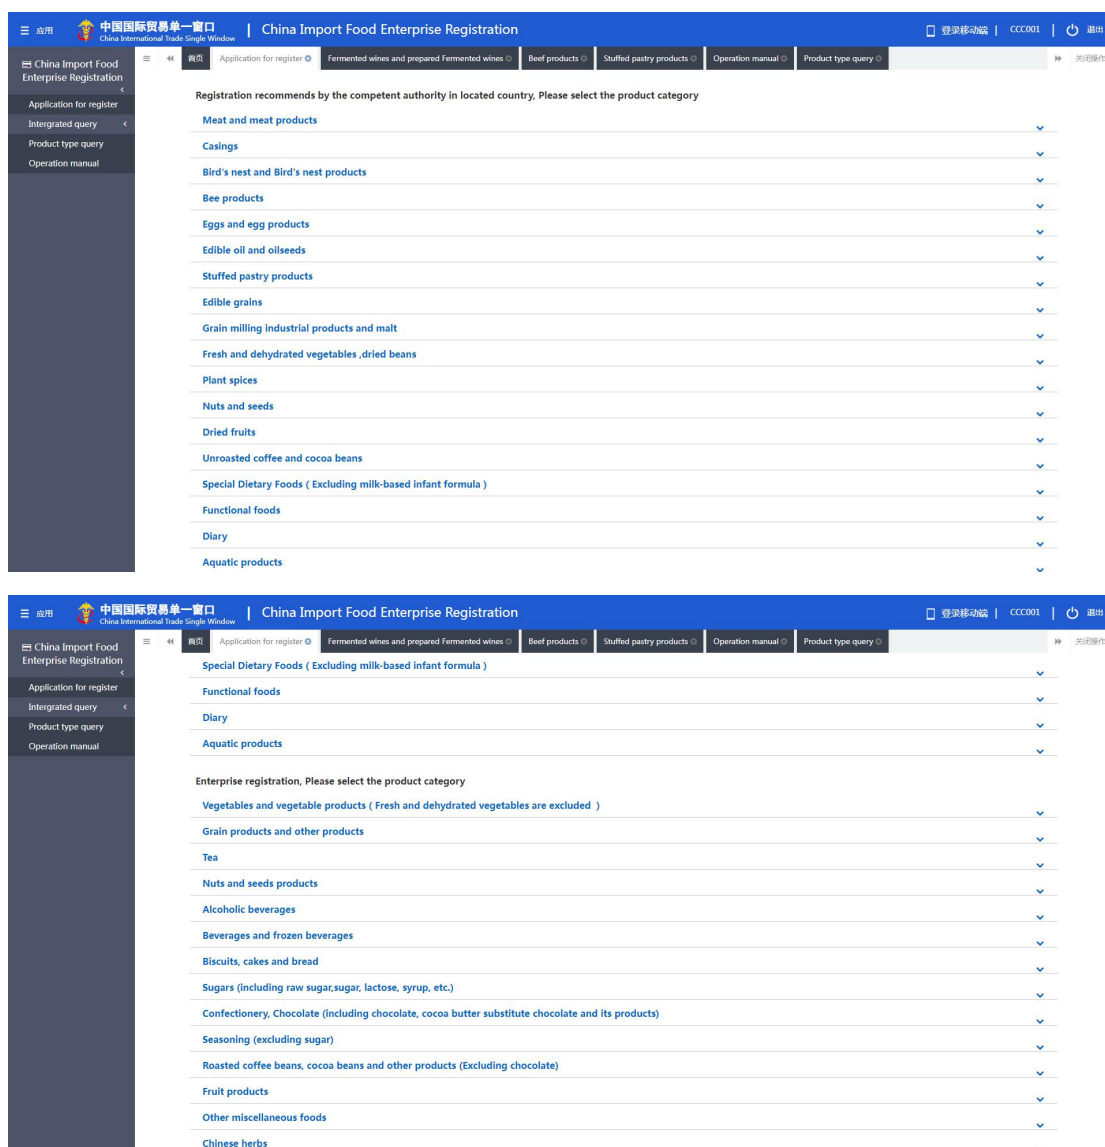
☰ 应用 中国国际贸易单一窗口 China International Trade Single Window | China Import Food Enterprise Registration 登录移动端 | CCC001 | 退出

China Import Food Enterprise Registration

Application for register
Intergrated query
Product type query
Operation manual

首页 Application for register Fermented wines and prepared Fermented wines Beef products Stuffed pastry products Operation manual Product type query 关闭操作

Registration recommends by the competent authority in located country, Please select the product category

Meat and meat products
Casings
Bird's nest and Bird's nest products
Bee products
Eggs and egg products
Edible oil and oilseeds
Stuffed pastry products
Edible grains
Grain milling industrial products and malt
Fresh and dehydrated vegetables ,dried beans
Plant spices
Nuts and seeds
Dried fruits
Unroasted coffee and cocoa beans
Special Dietary Foods ( Excluding milk-based infant formula )
Functional foods
Diary
Aquatic products

☰ 应用 中国国际贸易单一窗口 China International Trade Single Window | China Import Food Enterprise Registration 登录移动端 | CCC001 | 退出

China Import Food Enterprise Registration

Application for register
Intergrated query
Product type query
Operation manual

首页 Application for register Fermented wines and prepared Fermented wines Beef products Stuffed pastry products Operation manual Product type query 关闭操作

Special Dietary Foods ( Excluding milk-based infant formula )
Functional foods
Diary
Aquatic products

Enterprise registration, Please select the product category

Vegetables and vegetable products ( Fresh and dehydrated vegetables are excluded )
Grain products and other products
Tea
Nuts and seeds products
Alcoholic beverages
Beverages and frozen beverages
Biscuits, cakes and bread
Sugars (including raw sugar,sugar, lactose, syrup, etc.)
Confectionery, Chocolate (including chocolate, cocoa butter substitute chocolate and its products)
Seasoning (excluding sugar)
Roasted coffee beans, cocoa beans and other products (Excluding chocolate)
Fruit products
Other miscellaneous foods
Chinese herbs